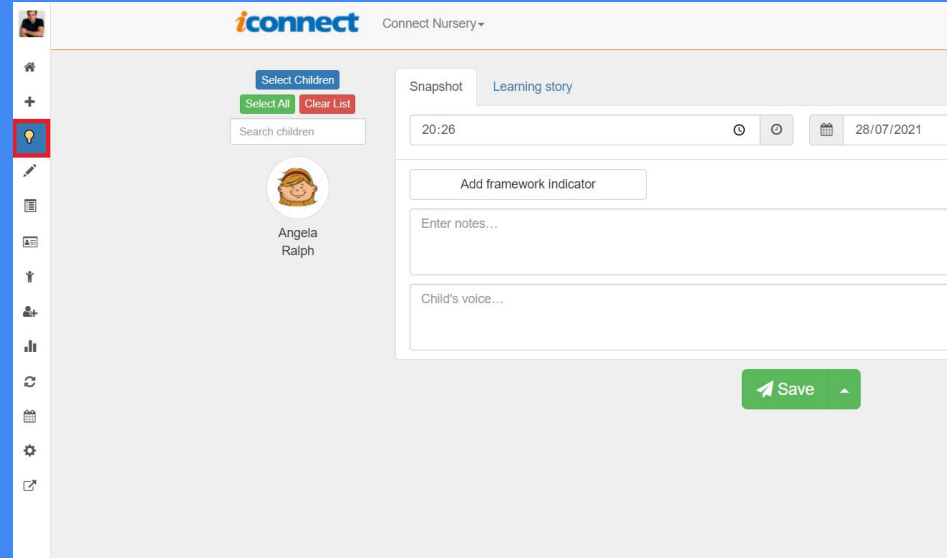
iconnect

Connect Nursery

Select Children

Select All

Clear List

Search children

Angela Ralph

Snapshot

Learning story

20:26

28/07/2021

Add framework indicator

Enter notes…

Child's voice…

Save